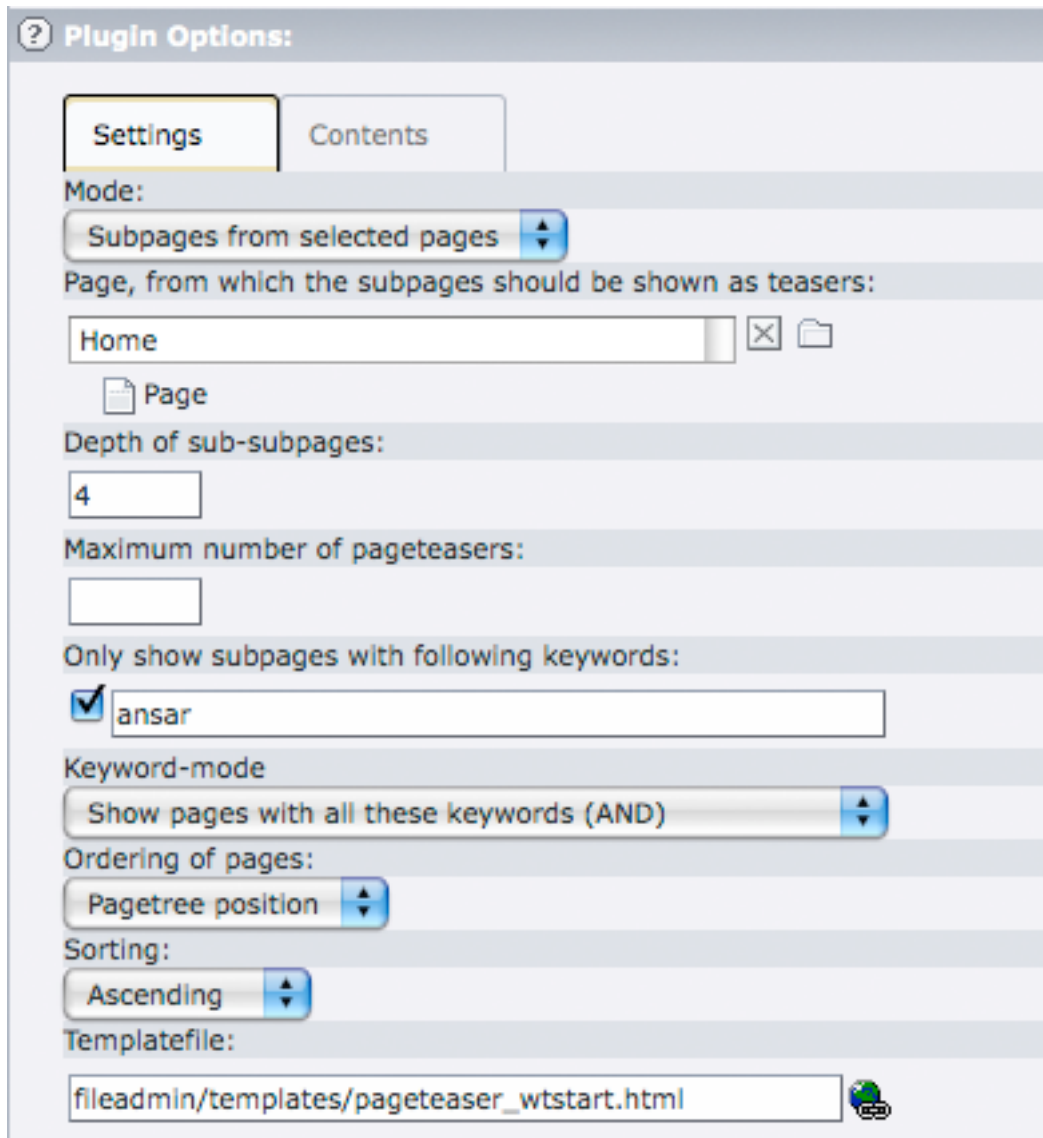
Plugin Options:

Settings

Contents

Mode:

Subpages from selected pages

Page, from which the subpages should be shown as teasers:

Home

Page

Depth of sub-subpages:

4

Maximum number of pageteasers:

Only show subpages with following keywords:

ansar

Keyword-mode

Show pages with all these keywords (AND)

Ordering of pages:

Pagetree position

Sorting:

Ascending

Templatefile:

fileadmin/templates/pageteaser_wtstart.html